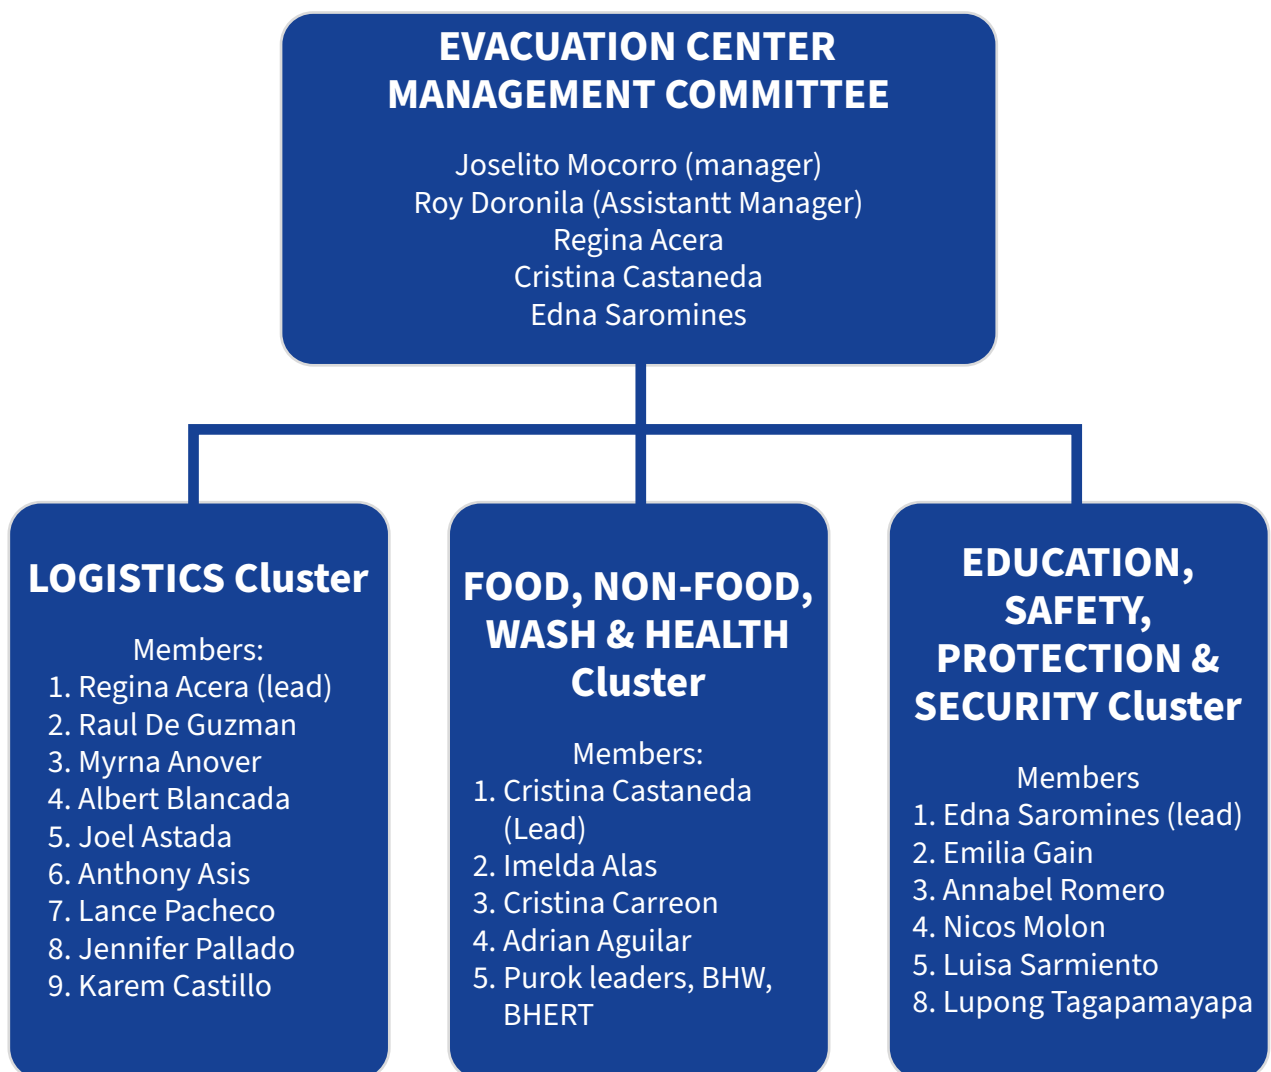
EVACUATION CENTER MANAGEMENT COMMITTEE

Joselito Mocorro (manager)
Roy Doronila (Assistantt Manager)
Regina Acera
Cristina Castaneda
Edna Saromines

LOGISTICS Cluster

Members:
1. Regina Acera (lead)
2. Raul De Guzman
3. Myrna Anover
4. Albert Blancada
5. Joel Astada
6. Anthony Asis
7. Lance Pacheco
8. Jennifer Pallado
9. Karem Castillo

FOOD, NON-FOOD, WASH & HEALTH Cluster

Members:
1. Cristina Castaneda (Lead)
2. Imelda Alas
3. Cristina Carreon
4. Adrian Aguilar
5. Purok leaders, BHW, BHERT

EDUCATION, SAFETY, PROTECTION & SECURITY Cluster

Members
1. Edna Saromines (lead)
2. Emilia Gain
3. Annabel Romero
4. Nicos Molon
5. Luisa Sarmiento
8. Lupong Tagapamayapa